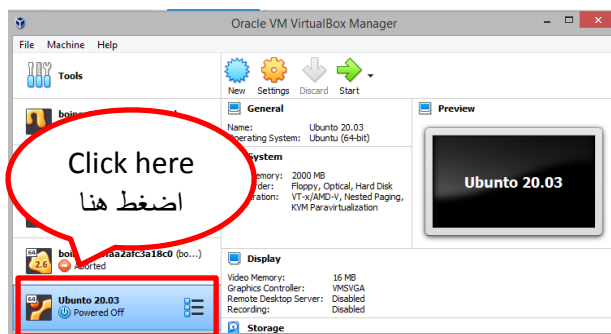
Oracle VM VirtualBox Manager

File Machine Help

Tools

boin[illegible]

New Settings Discard Start

General

Name: Ubuntu 20.03
Operating System: Ubuntu (64-bit)

System

Memory: 2000 MB
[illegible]der: Floppy, Optical, Hard Disk
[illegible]ration: VT-x/AMD-V, Nested Paging, KVM Paravirtualization

Click here
اضغط هنا

Preview

Ubuntu 20.03

boi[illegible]aa2afc3a18c0 (bo...)
2.6
Aborted

Display

Video Memory: 16 MB
Graphics Controller: VMSVGA
Remote Desktop Server: Disabled
Recording: Disabled

Ubuntu 20.03
Powered Off

Storage